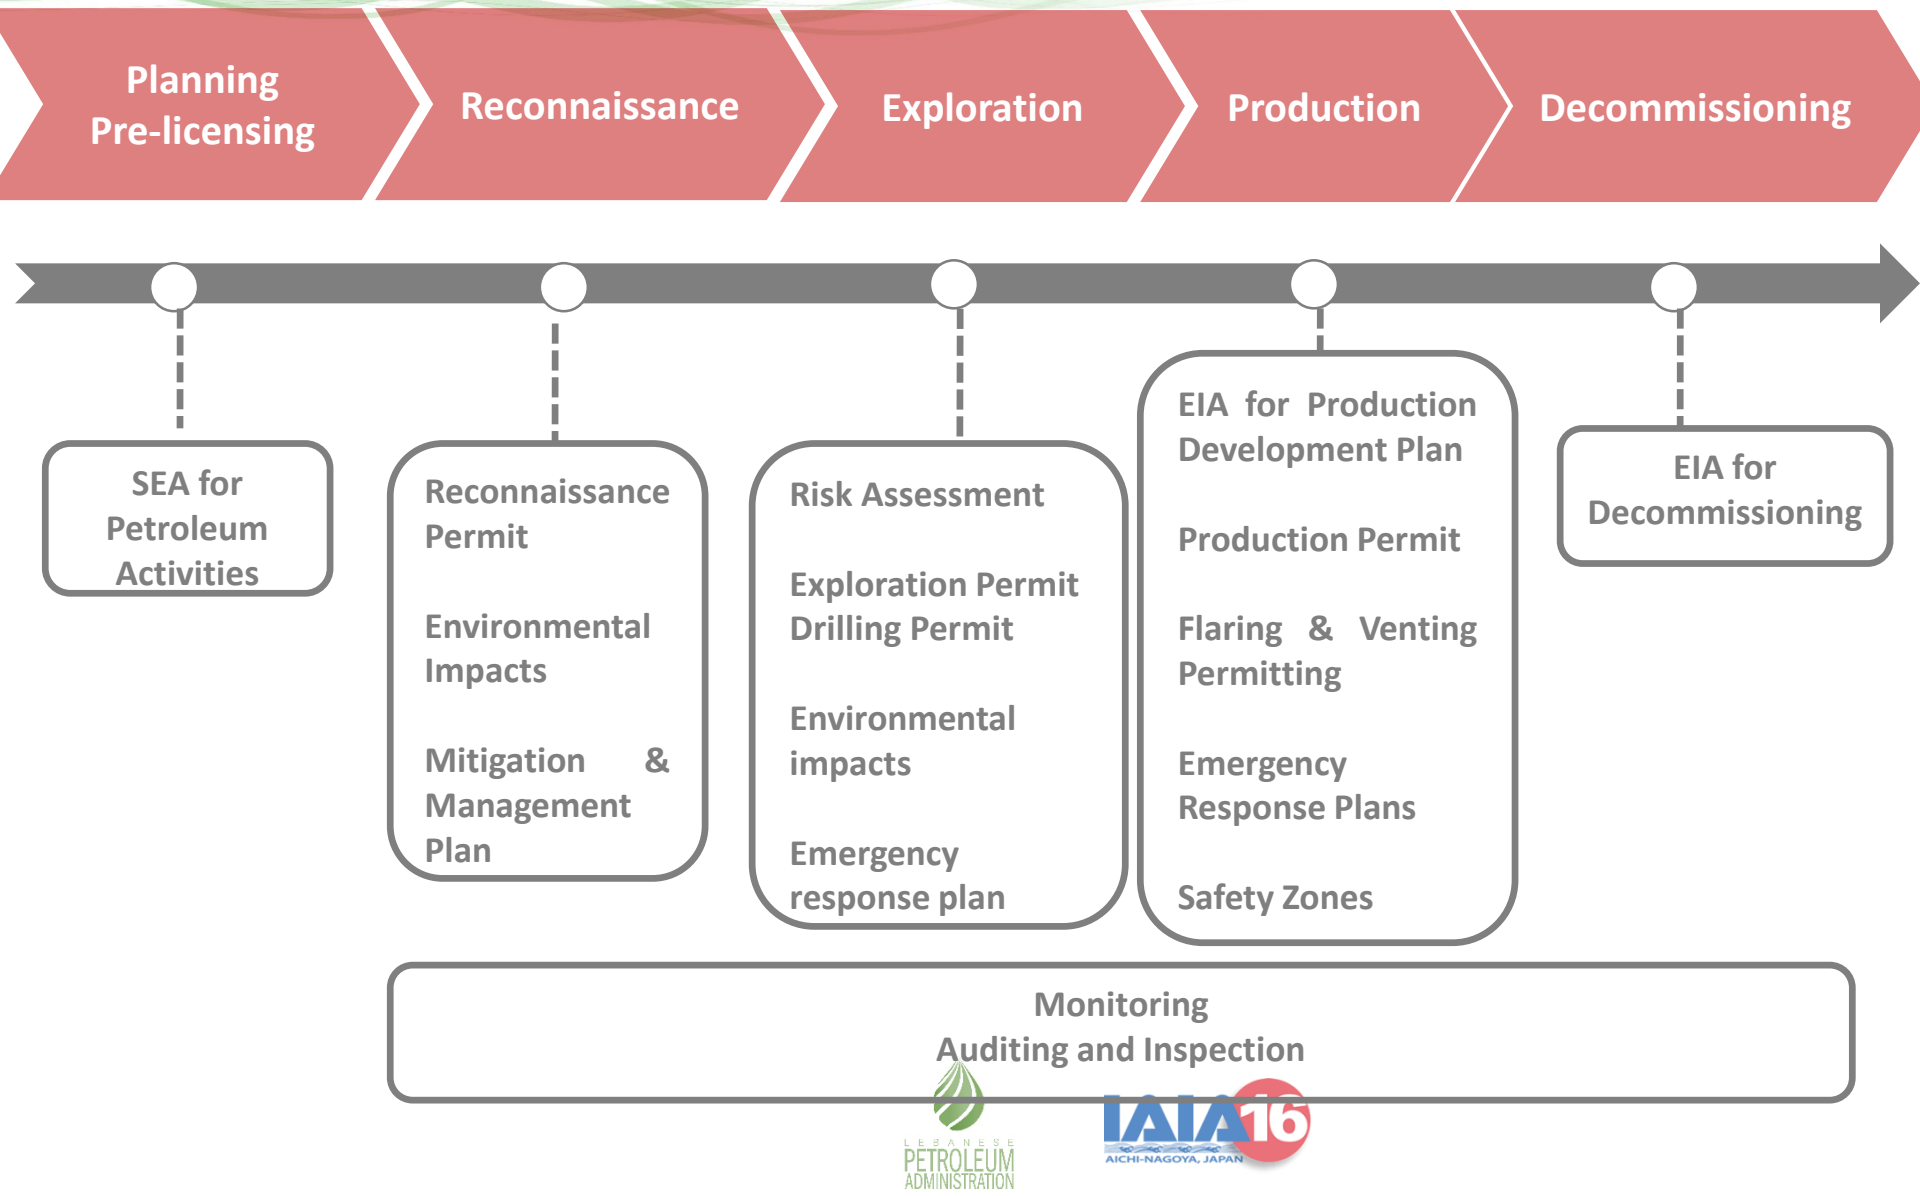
Planning Pre-licensing

Reconnaissance

Exploration

Production

Decommissioning

SEA for Petroleum Activities

Reconnaissance Permit

Environmental Impacts

Mitigation & Management Plan

Risk Assessment

Exploration Permit Drilling Permit

Environmental impacts

Emergency response plan

EIA for Production Development Plan

Production Permit

Flaring & Venting Permitting

Emergency Response Plans

Safety Zones

EIA for Decommissioning

Monitoring
Auditing and Inspection

LEBANESE PETROLEUM ADMINISTRATION

IAIA16
AICHI-NAGOYA, JAPAN